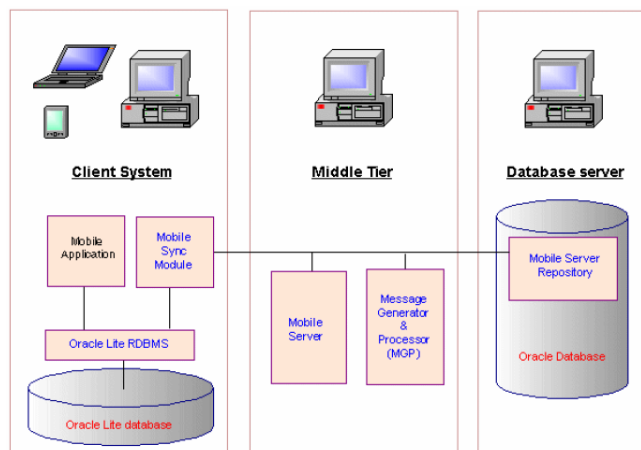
Client System

Middle Tier

Database server

Mobile Application

Mobile Sync Module

Oracle Lite RDBMS

Oracle Lite database

Mobile Server

Message Generator & Processor (MGP)

Mobile Server Repository

Oracle Database